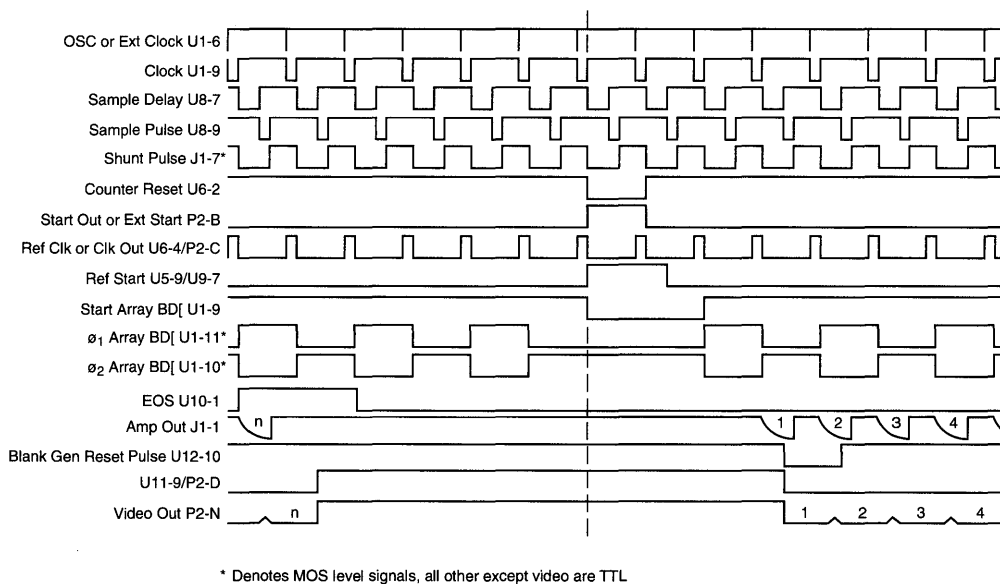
OSC or Ext Clock U1-6
Clock U1-9
Sample Delay U8-7
Sample Pulse U8-9
Shunt Pulse J1-7*
Counter Reset U6-2
Start Out or Ext Start P2-B
Ref Clk or Clk Out U6-4/P2-C
Ref Start U5-9/U9-7
Start Array BD[ U1-9
ø$_1$ Array BD[ U1-11*
ø$_2$ Array BD[ U1-10*
EOS U10-1
Amp Out J1-1
n
1
2
3
4
Blank Gen Reset Pulse U12-10
U11-9/P2-D
Video Out P2-N
n
1
2
3
4

* Denotes MOS level signals, all other except video are TTL